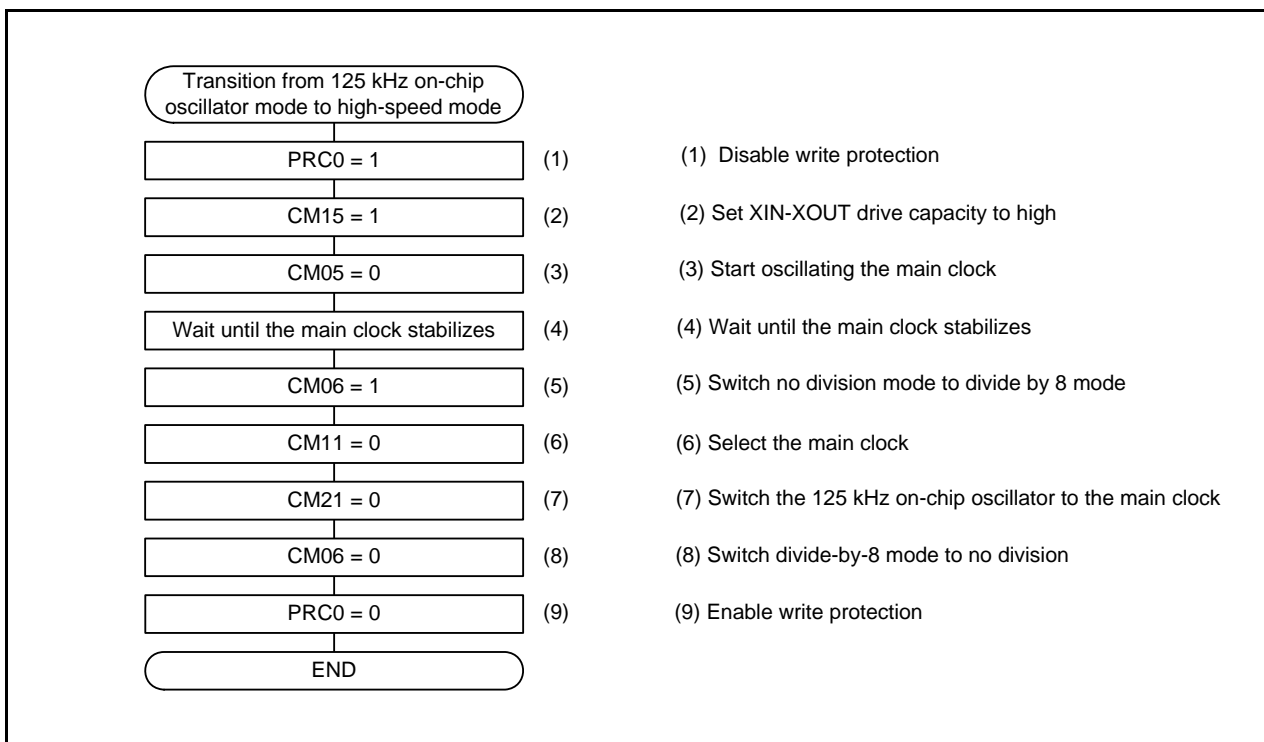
Transition from 125 kHz on-chip oscillator mode to high-speed mode

PRC0 = 1 (1)

CM15 = 1 (2)

CM05 = 0 (3)

Wait until the main clock stabilizes (4)

CM06 = 1 (5)

CM11 = 0 (6)

CM21 = 0 (7)

CM06 = 0 (8)

PRC0 = 0 (9)

END

(1) Disable write protection

(2) Set XIN-XOUT drive capacity to high

(3) Start oscillating the main clock

(4) Wait until the main clock stabilizes

(5) Switch no division mode to divide by 8 mode

(6) Select the main clock

(7) Switch the 125 kHz on-chip oscillator to the main clock

(8) Switch divide-by-8 mode to no division

(9) Enable write protection